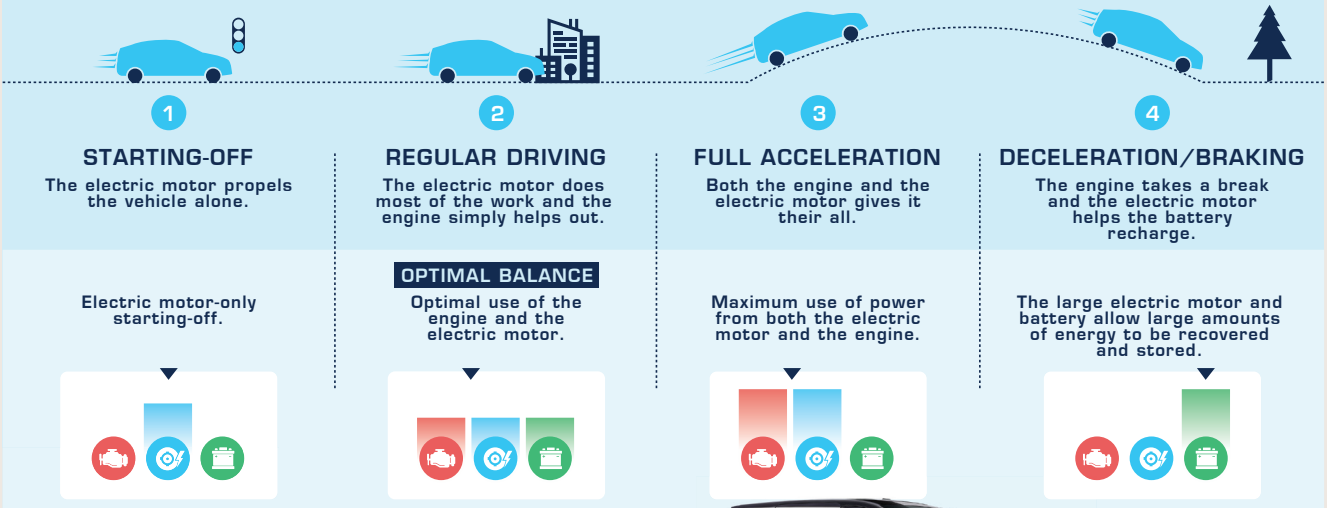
1

STARTING-OFF

The electric motor propels the vehicle alone.

Electric motor-only starting-off.

2

REGULAR DRIVING

The electric motor does most of the work and the engine simply helps out.

OPTIMAL BALANCE

Optimal use of the engine and the electric motor.

3

FULL ACCELERATION

Both the engine and the electric motor gives it their all.

Maximum use of power from both the electric motor and the engine.

4

DECELERATION/BRAKING

The engine takes a break and the electric motor helps the battery recharge.

The large electric motor and battery allow large amounts of energy to be recovered and stored.